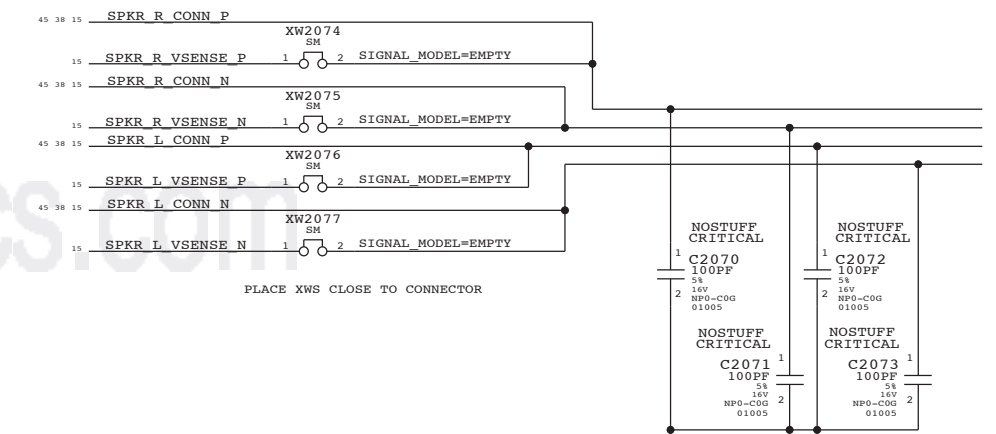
45 38 15 SPKR_R_CONN_P
XW2074
SM
15 SPKR_R_VSENSE_P 1 2 SIGNAL_MODEL=EMPTY
45 38 15 SPKR_R_CONN_N
XW2075
SM
15 SPKR_R_VSENSE_N 1 2 SIGNAL_MODEL=EMPTY
45 38 15 SPKR_L_CONN_P
XW2076
SM
15 SPKR_L_VSENSE_P 1 2 SIGNAL_MODEL=EMPTY
45 38 15 SPKR_L_CONN_N
XW2077
SM
15 SPKR_L_VSENSE_N 1 2 SIGNAL_MODEL=EMPTY

PLACE XWS CLOSE TO CONNECTOR

NOSTUFF
CRITICAL
1
C2070
100PF
5%
16V
NP0-C0G
2
01005

NOSTUFF
CRITICAL
1
C2072
100PF
5%
16V
NP0-C0G
2
01005

NOSTUFF
CRITICAL
C2071
100PF
5%
16V
NP0-C0G
01005
1
2

NOSTUFF
CRITICAL
C2073
100PF
5%
16V
NP0-C0G
01005
1
2